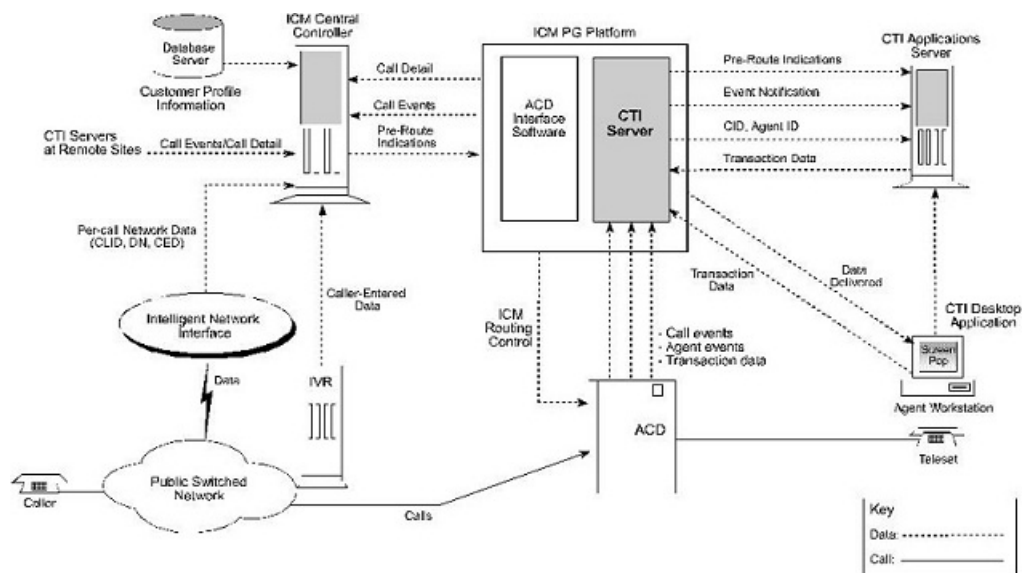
Database Server

Customer Profile Information

ICM Central Controller

ICM PG Platform

CTI Applications Server

Call Detail

Call Events

Pre-Route Indications

CTI Servers at Remote Sites

Call Events/Call Detail

ACD Interface Software

CTI Server

Pre-Route Indications

Event Notification

CID, Agent ID

Transaction Data

Per-call Network Data (CLID, DN, CED)

Caller-Entered Data

Intelligent Network Interface

Data

IVR

ICM Routing Control

- Call events
- Agent events
- Transaction data

Transaction Data

Data Delivered

CTI Desktop Application

Screen Pop

Agent Workstation

ACD

Teleset

Caller

Public Switched Network

Calls

Key

Data:

Call: